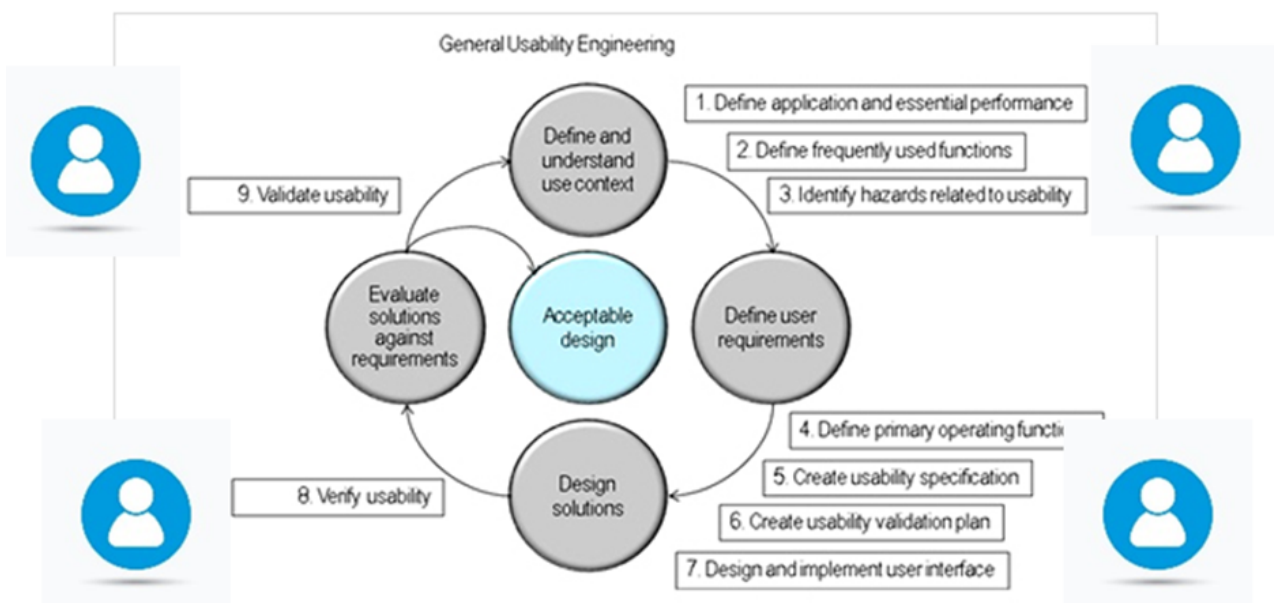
General Usability Engineering

1. Define application and essential performance

2. Define frequently used functions

3. Identify hazards related to usability

9. Validate usability

Define and understand use context

Evaluate solutions against requirements

Acceptable design

Define user requirements

Design solutions

4. Define primary operating functio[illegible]

5. Create usability specification

6. Create usability validation plan

7. Design and implement user interface

8. Verify usability